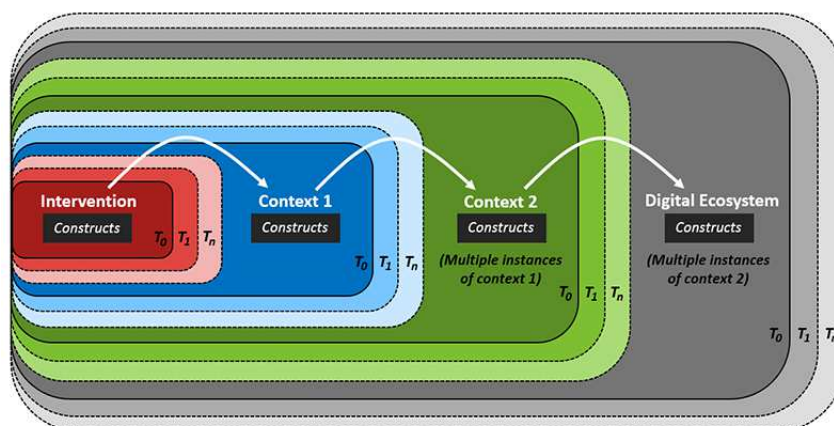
Intervention
Constructs
$T_0$ $T_1$ $T_n$

Context 1
Constructs
$T_0$ $T_1$ $T_n$

Context 2
Constructs
(Multiple instances of context 1)
$T_0$ $T_1$ $T_n$

Digital Ecosystem
Constructs
(Multiple instances of context 2)
$T_0$ $T_1$ $T_{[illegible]}$